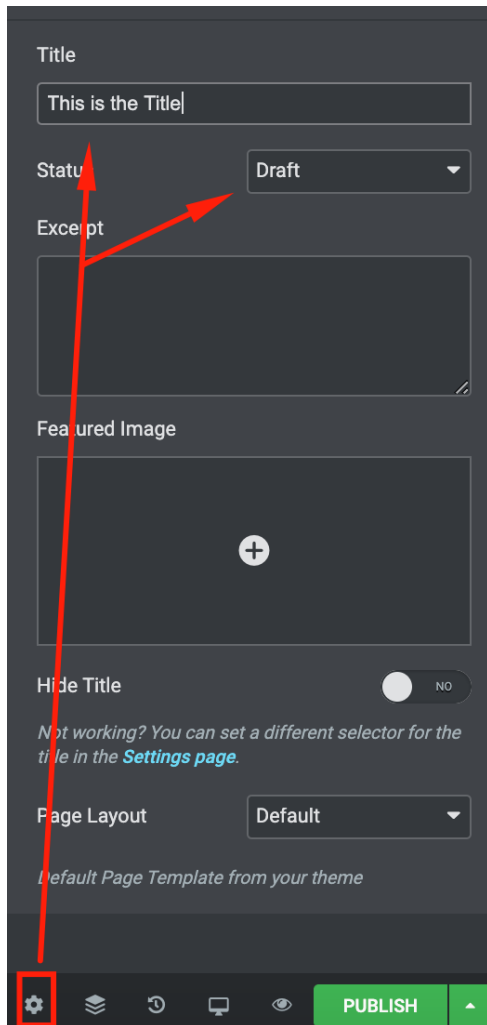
Title

This is the Title

Status

Draft

Excerpt

Featured Image

Hide Title

NO

Not working? You can set a different selector for the title in the Settings page.

Page Layout

Default

Default Page Template from your theme

PUBLISH